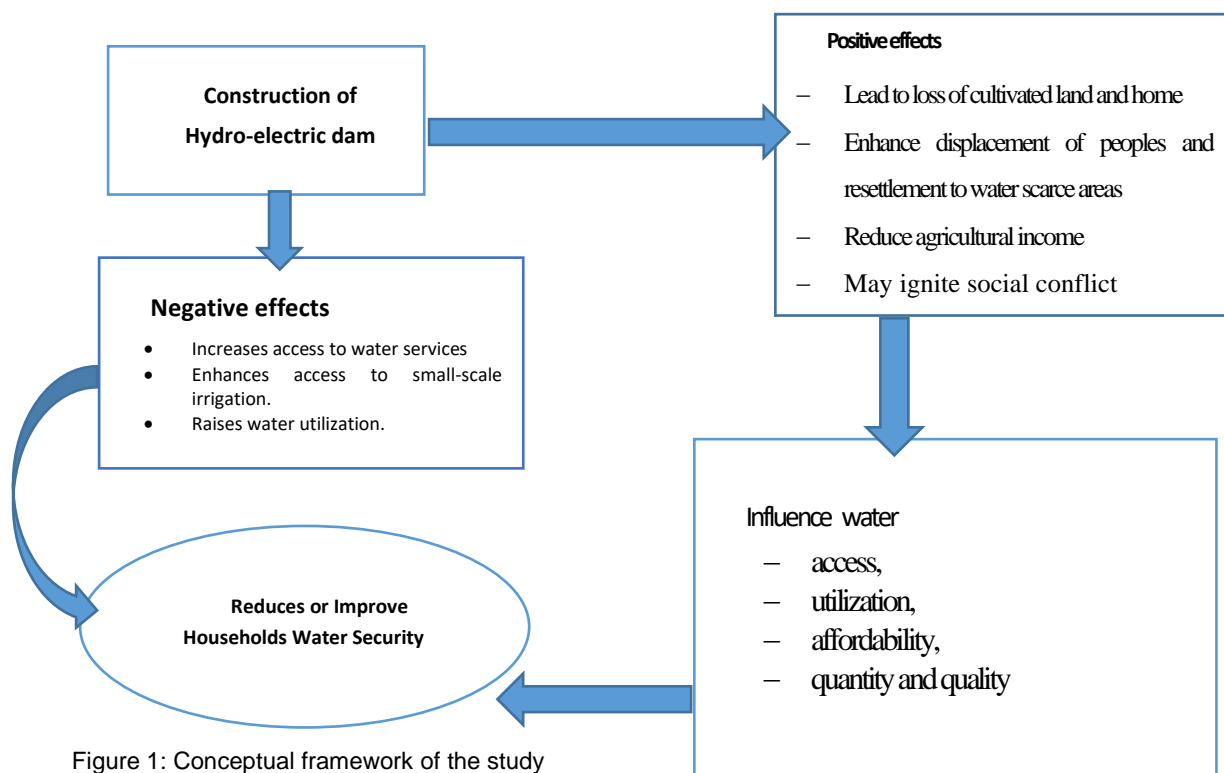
Construction of Hydro-electric dam

Positive effects

– Lead to loss of cultivated land and home
– Enhance displacement of peoples and resettlement to water scarce areas
– Reduce agricultural income
– May ignite social conflict

Negative effects

• Increases access to water services
• Enhances access to small-scale irrigation.
• Raises water utilization.

Influence water
– access,
– utilization,
– affordability,
– quantity and quality

Reduces or Improve Households Water Security

Figure 1: Conceptual framework of the study